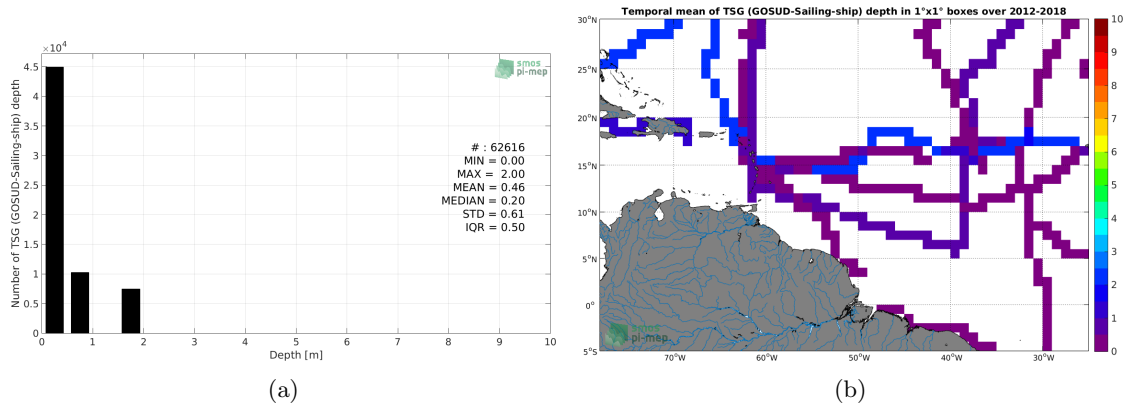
$\times 10^4$

smos pi-mep

Number of TSG (GOSUD-Sailing-ship) depth

4.5
4
3.5
3
2.5
2
1.5
1
0.5
0

# : 62616
MIN = 0.00
MAX = 2.00
MEAN = 0.46
MEDIAN = 0.20
STD = 0.61
IQR = 0.50

0 1 2 3 4 5 6 7 8 9 10

Depth [m]

(a)

Temporal mean of TSG (GOSUD-Sailing-ship) depth in 1°x1° boxes over 2012-2018

30°N
25°N
20°N
15°N
10°N
5°N
0°
5°S

70°W 60°W 50°W 40°W 30°W

smos pi-mep

10
9
8
7
6
5
4
3
2
1
0

(b)